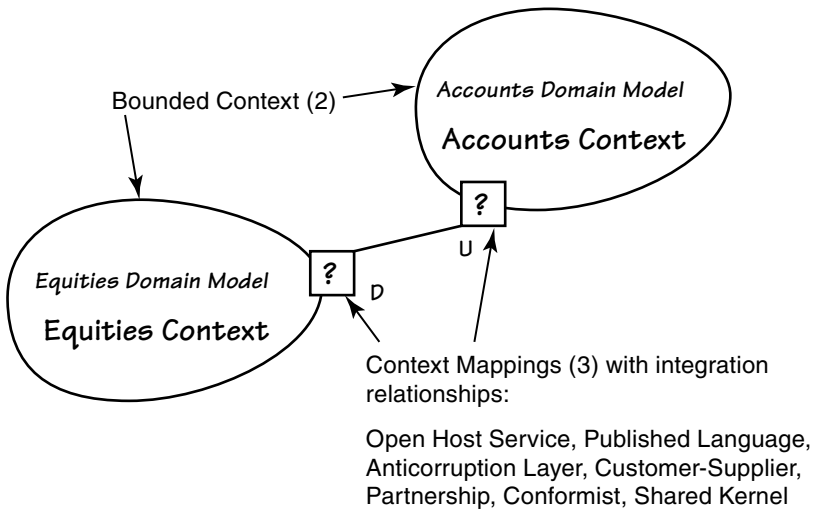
Bounded Context (2)

Accounts Domain Model

Accounts Context

?

U

Equities Domain Model

Equities Context

?

D

Context Mappings (3) with integration relationships:

Open Host Service, Published Language, Anticorruption Layer, Customer-Supplier, Partnership, Conformist, Shared Kernel